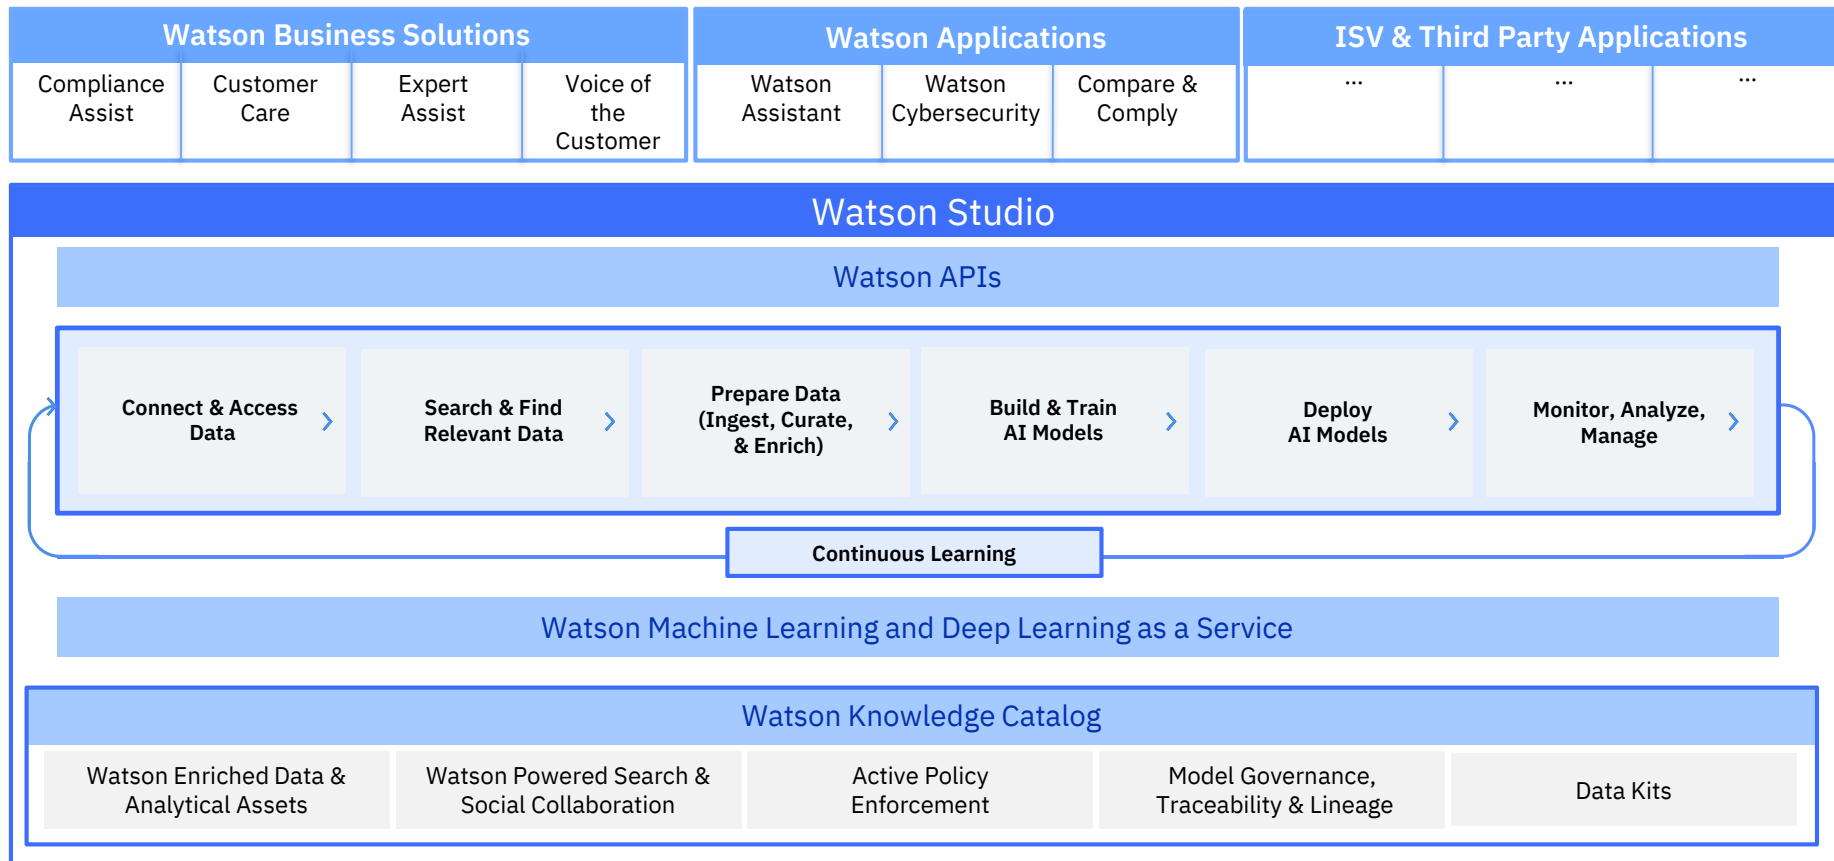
Watson Business Solutions

Compliance Assist

Customer Care

Expert Assist

Voice of the Customer

Watson Applications

Watson Assistant

Watson Cybersecurity

Compare & Comply

ISV & Third Party Applications

...

...

...

Watson Studio

Watson APIs

Connect & Access Data

Search & Find Relevant Data

Prepare Data (Ingest, Curate, & Enrich)

Build & Train AI Models

Deploy AI Models

Monitor, Analyze, Manage

Continuous Learning

Watson Machine Learning and Deep Learning as a Service

Watson Knowledge Catalog

Watson Enriched Data & Analytical Assets

Watson Powered Search & Social Collaboration

Active Policy Enforcement

Model Governance, Traceability & Lineage

Data Kits